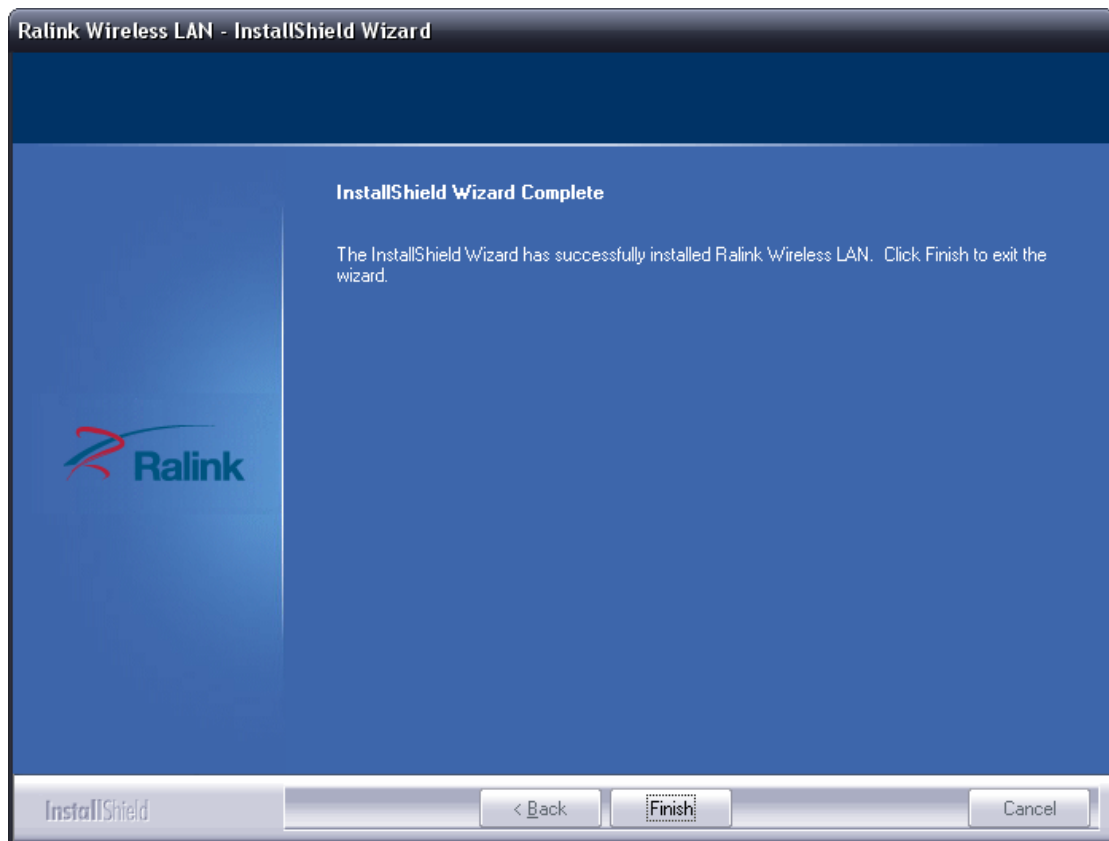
Ralink Wireless LAN - InstallShield Wizard

Ralink

InstallShield Wizard Complete

The InstallShield Wizard has successfully installed Ralink Wireless LAN. Click Finish to exit the wizard.

InstallShield

< Back

Finish

Cancel